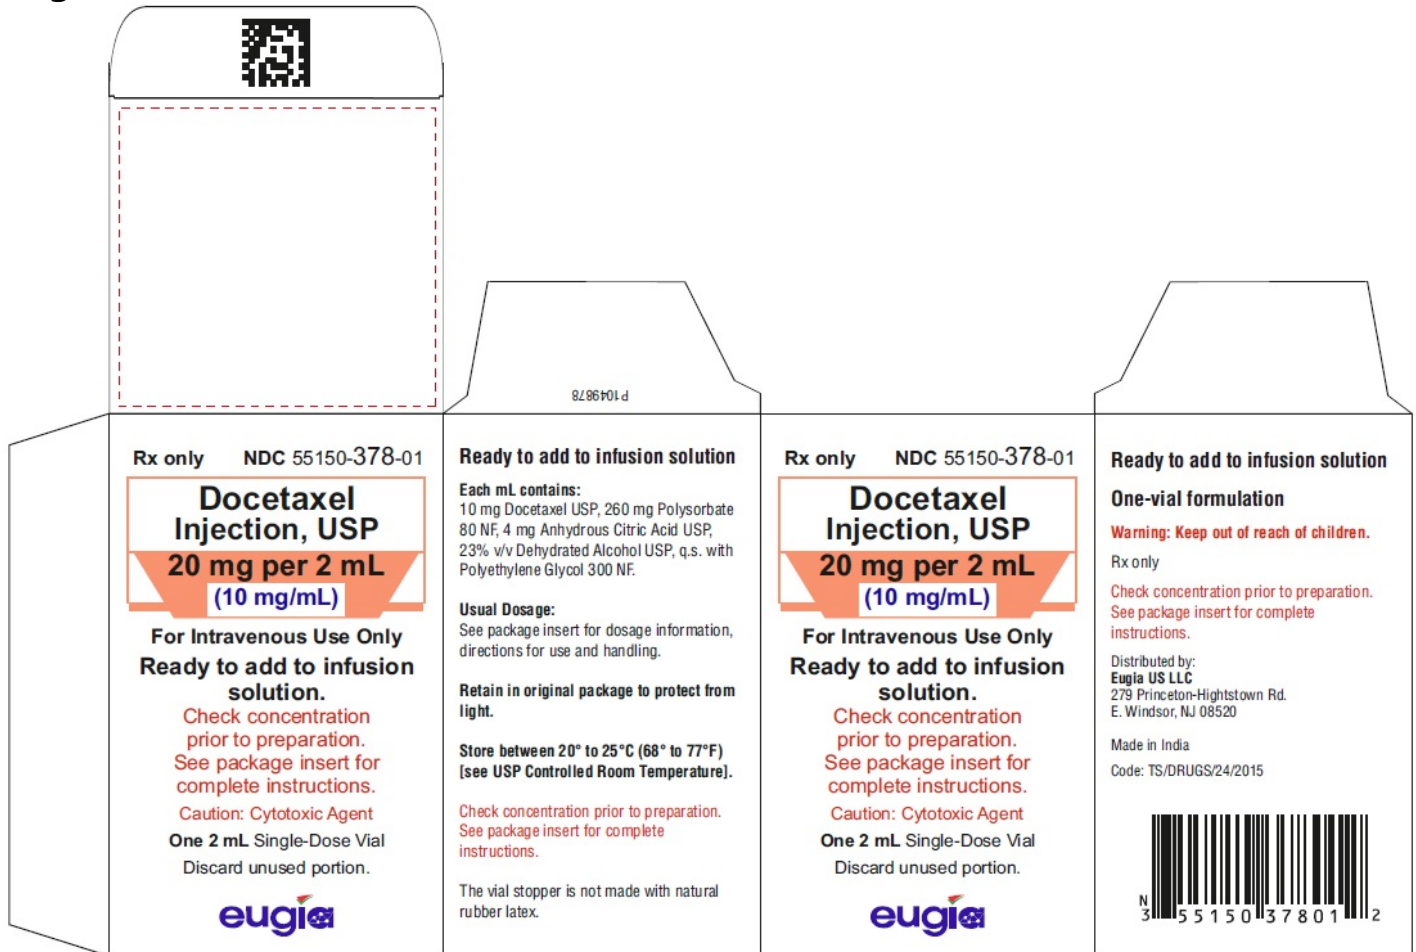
P1049878

Rx only NDC 55150-378-01

Docetaxel Injection, USP

20 mg per 2 mL

(10 mg/mL)

For Intravenous Use Only

Ready to add to infusion solution.

Check concentration prior to preparation. See package insert for complete instructions.

Caution: Cytotoxic Agent

One 2 mL Single-Dose Vial

Discard unused portion.

eugia

Ready to add to infusion solution

Each mL contains:
10 mg Docetaxel USP, 260 mg Polysorbate 80 NF, 4 mg Anhydrous Citric Acid USP, 23% v/v Dehydrated Alcohol USP, q.s. with Polyethylene Glycol 300 NF.

Usual Dosage:
See package insert for dosage information, directions for use and handling.

Retain in original package to protect from light.

Store between 20° to 25°C (68° to 77°F) [see USP Controlled Room Temperature].

Check concentration prior to preparation. See package insert for complete instructions.

The vial stopper is not made with natural rubber latex.

Rx only NDC 55150-378-01

Docetaxel Injection, USP

20 mg per 2 mL

(10 mg/mL)

For Intravenous Use Only

Ready to add to infusion solution.

Check concentration prior to preparation. See package insert for complete instructions.

Caution: Cytotoxic Agent

One 2 mL Single-Dose Vial

Discard unused portion.

eugia

Ready to add to infusion solution

One-vial formulation

Warning: Keep out of reach of children.

Rx only

Check concentration prior to preparation. See package insert for complete instructions.

Distributed by:
Eugia US LLC
279 Princeton-Hightstown Rd.
E. Windsor, NJ 08520

Made in India

Code: TS/DRUGS/24/2015

N 3 55150 37801 2